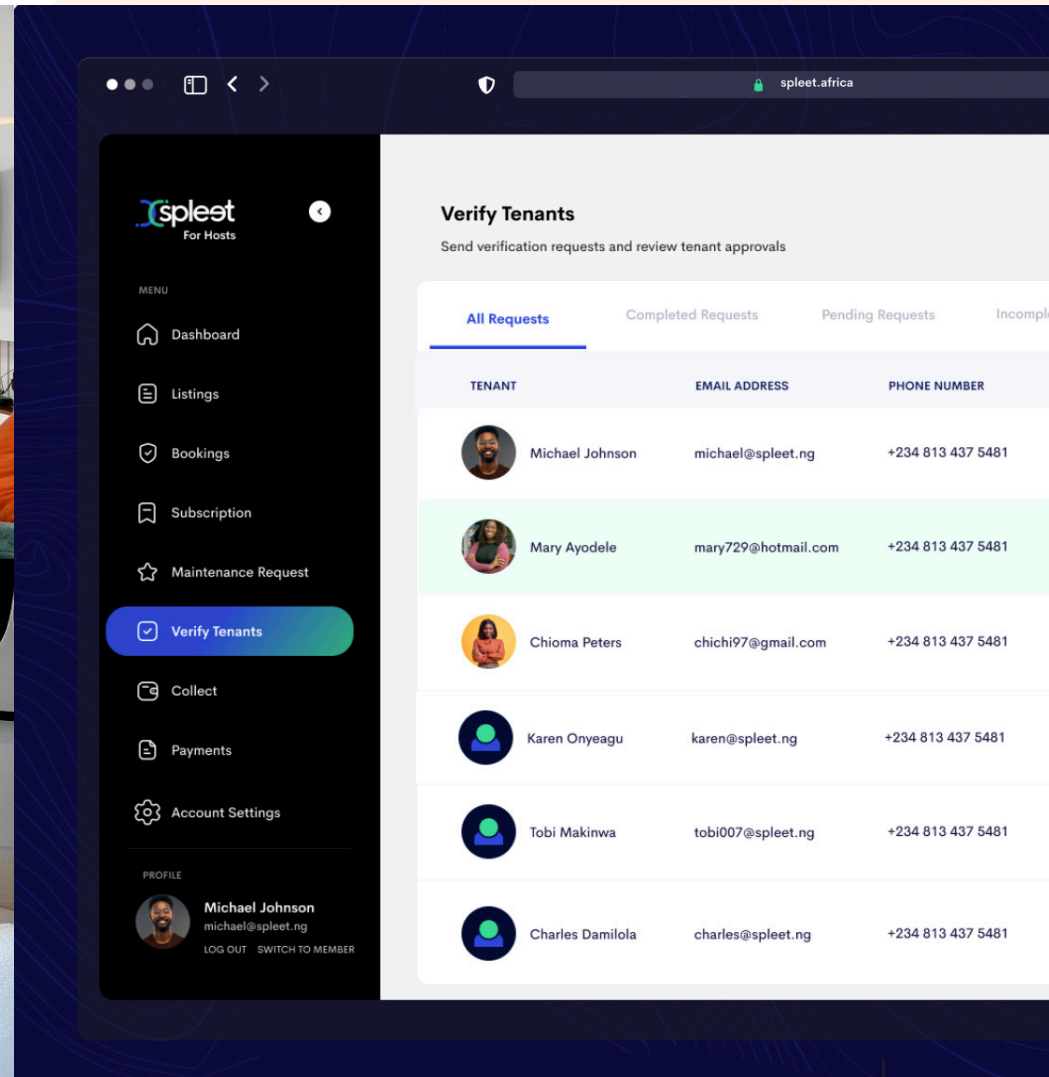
spleet.africa

spleet
For Hosts

MENU

Dashboard

Listings

Bookings

Subscription

Maintenance Request

Verify Tenants

Collect

Payments

Account Settings

PROFILE

Michael Johnson
michael@spleet.ng
LOG OUT SWITCH TO MEMBER

Verify Tenants

Send verification requests and review tenant approvals

All Requests Completed Requests Pending Requests Incompl

| TENANT | EMAIL ADDRESS | PHONE NUMBER |
|---|---|---|
| Michael Johnson | michael@spleet.ng | +234 813 437 5481 |
| Mary Ayodele | mary729@hotmail.com | +234 813 437 5481 |
| Chioma Peters | chichi97@gmail.com | +234 813 437 5481 |
| Karen Onyeagu | karen@spleet.ng | +234 813 437 5481 |
| Tobi Makinwa | tobi007@spleet.ng | +234 813 437 5481 |
| Charles Damilola | charles@spleet.ng | +234 813 437 5481 |